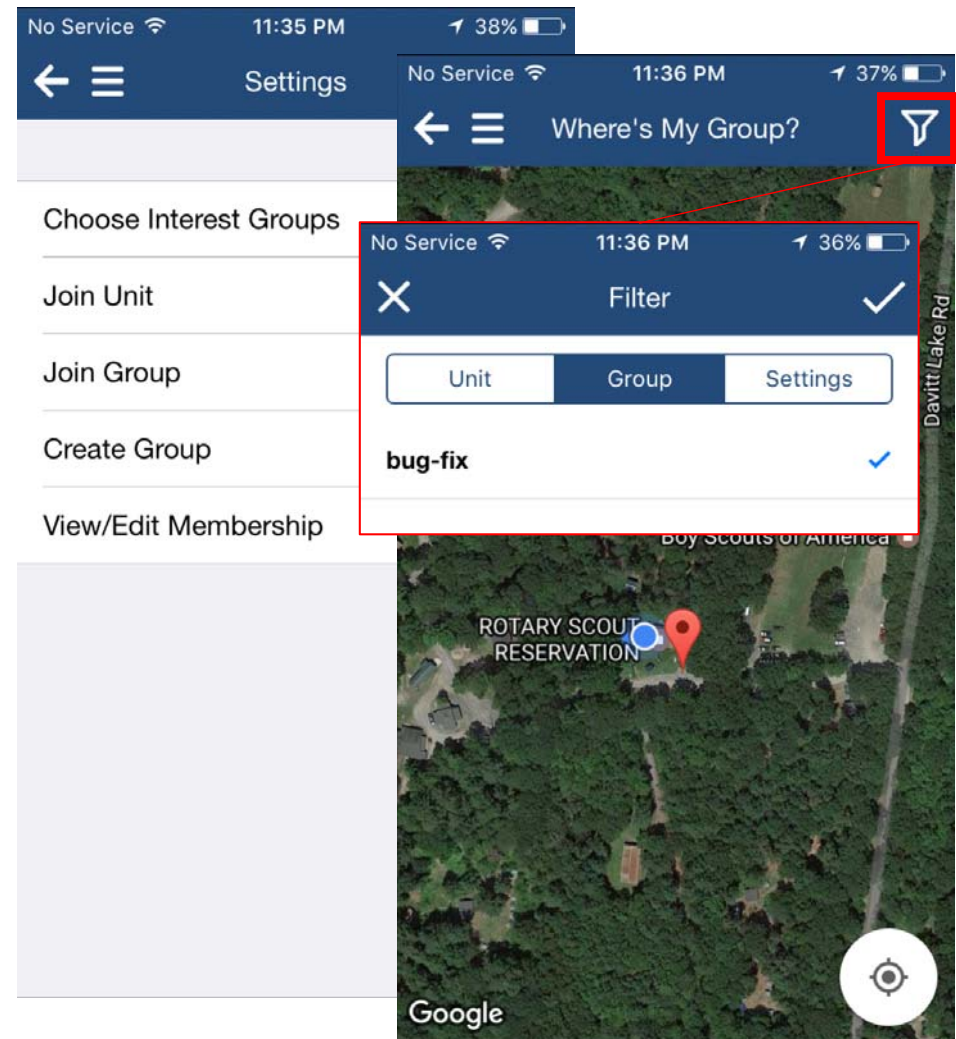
No Service 11:35 PM 38%

Settings

Choose Interest Groups

Join Unit

Join Group

Create Group

View/Edit Membership

No Service 11:36 PM 37%

Where's My Group?

No Service 11:36 PM 36%

Filter

Unit

Group

Settings

bug-fix

Davitt Lake Rd

Boy Scouts of America

ROTARY SCOUT RESERVATION

Google